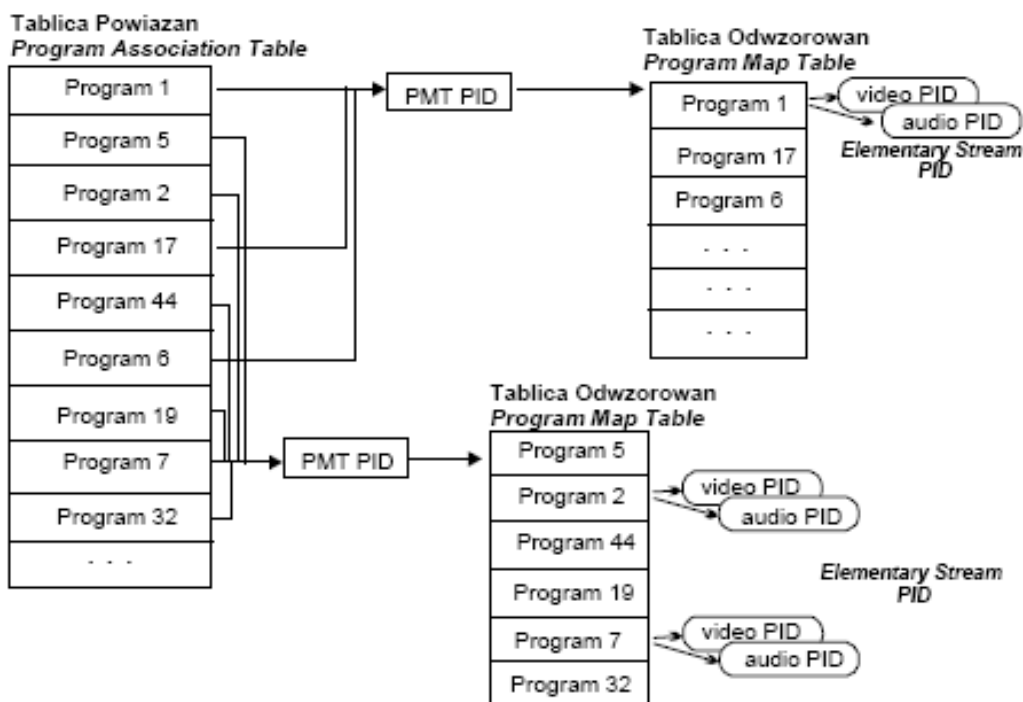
Tablica Powiazan
*Program Association Table*

| Program 1 |
|---|
| Program 5 |
| Program 2 |
| Program 17 |
| Program 44 |
| Program 6 |
| Program 19 |
| Program 7 |
| Program 32 |
| . . . |

PMT PID

Tablica Odwzorowan
*Program Map Table*

| Program 1 |
|---|
| Program 17 |
| Program 6 |
| . . . |
| . . . |
| . . . |

video PID
audio PID
*Elementary Stream PID*

PMT PID

Tablica Odwzorowan
*Program Map Table*

| Program 5 |
|---|
| Program 2 |
| Program 44 |
| Program 19 |
| Program 7 |
| Program 32 |

video PID
audio PID

*Elementary Stream PID*

video PID
audio PID